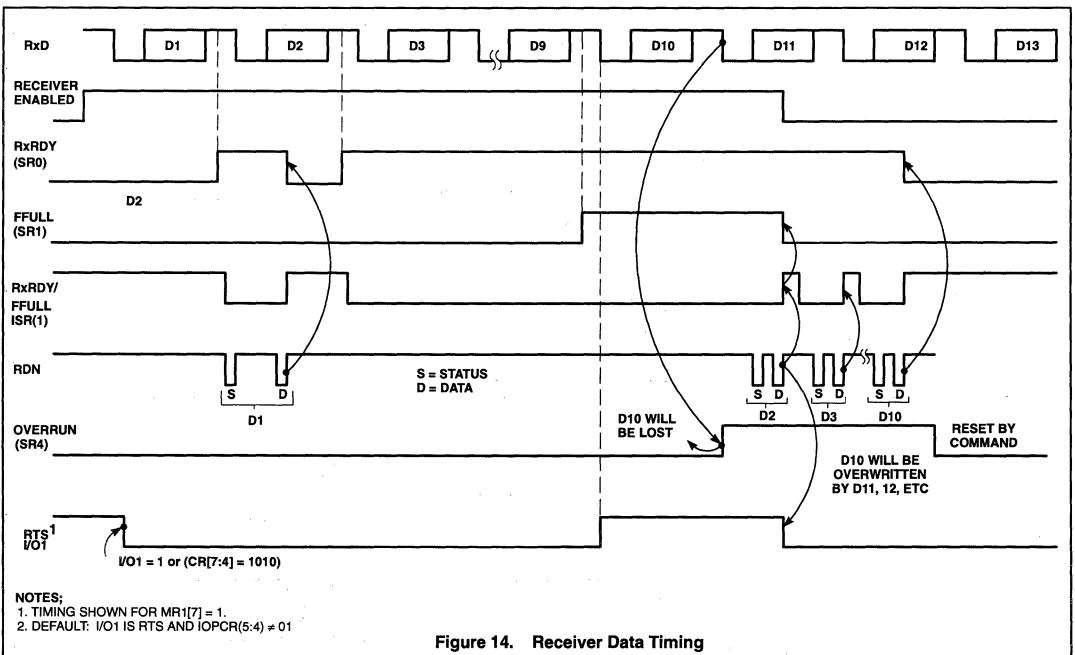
RxD
D1
D2
D3
D9
D10
D11
D12
D13

RECEIVER ENABLED

RxRDY (SR0)

D2

FFULL (SR1)

RxRDY/ FFULL ISR(1)

RDN

S
D
D1

S = STATUS
D = DATA

S D
D2
S D
D3
S D
D10

D10 WILL BE LOST

OVERRUN (SR4)

RESET BY COMMAND

D10 WILL BE OVERWRITTEN BY D11, 12, ETC

RTS$^1$ I/O1

I/O1 = 1 or (CR[7:4] = 1010)

NOTES;
1. TIMING SHOWN FOR MR1[7] = 1.
2. DEFAULT: I/O1 IS RTS AND IOPCR(5:4) ≠ 01

Figure 14. Receiver Data Timing